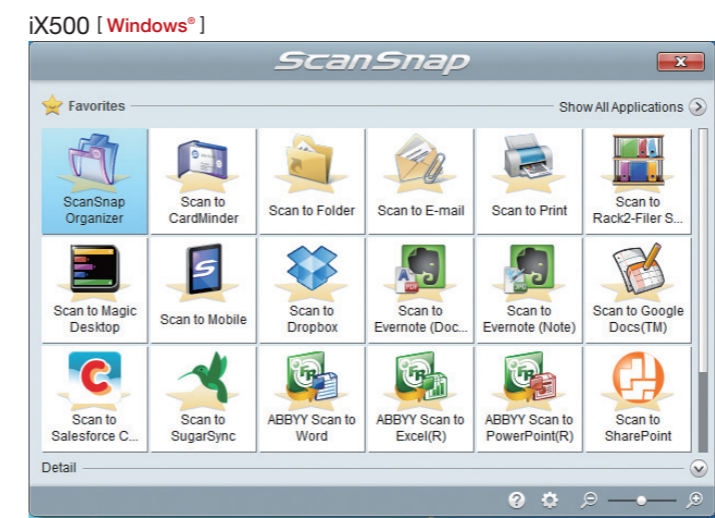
iX500 [ Windows® ]

ScanSnap

Favorites

Show All Applications

| ScanSnap Organizer | Scan to CardMinder | Scan to Folder | Scan to E-mail | Scan to Print | Scan to Rack2-Filer S... |
|---|---|---|---|---|---|
| Scan to Magic Desktop | Scan to Mobile | Scan to Dropbox | Scan to Evernote (Doc... | Scan to Evernote (Note) | Scan to Google Docs(TM) |
| Scan to Salesforce C... | Scan to SugarSync | ABBYY Scan to Word | ABBYY Scan to Excel(R) | ABBYY Scan to PowerPoint(R) | Scan to SharePoint |

Detail